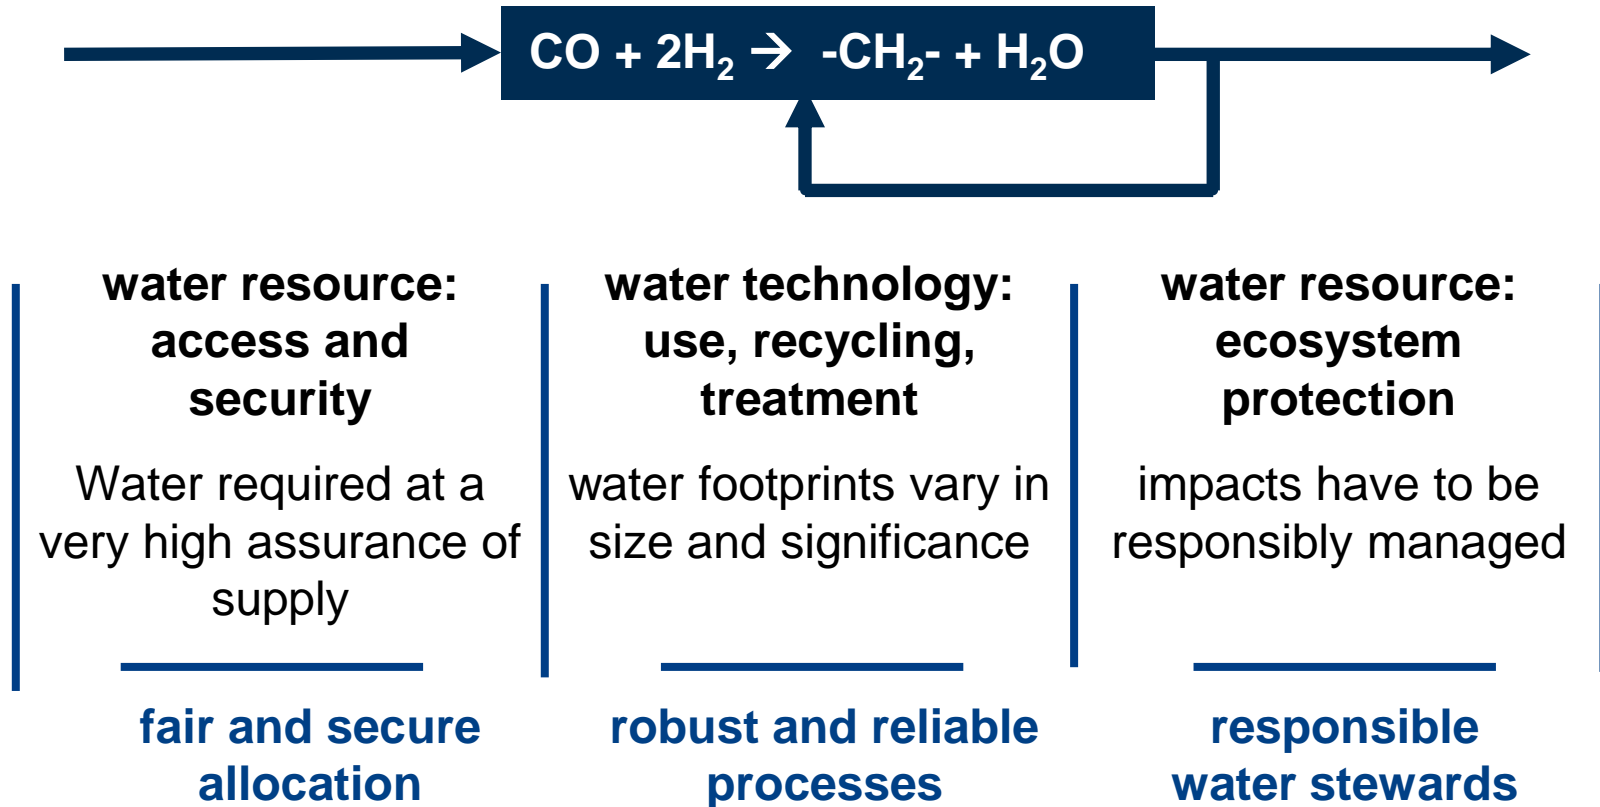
$CO + 2H_2 \rightarrow -CH_2- + H_2O$

water resource: access and security

Water required at a very high assurance of supply

fair and secure allocation

water technology: use, recycling, treatment

water footprints vary in size and significance

robust and reliable processes

water resource: ecosystem protection

impacts have to be responsibly managed

responsible water stewards